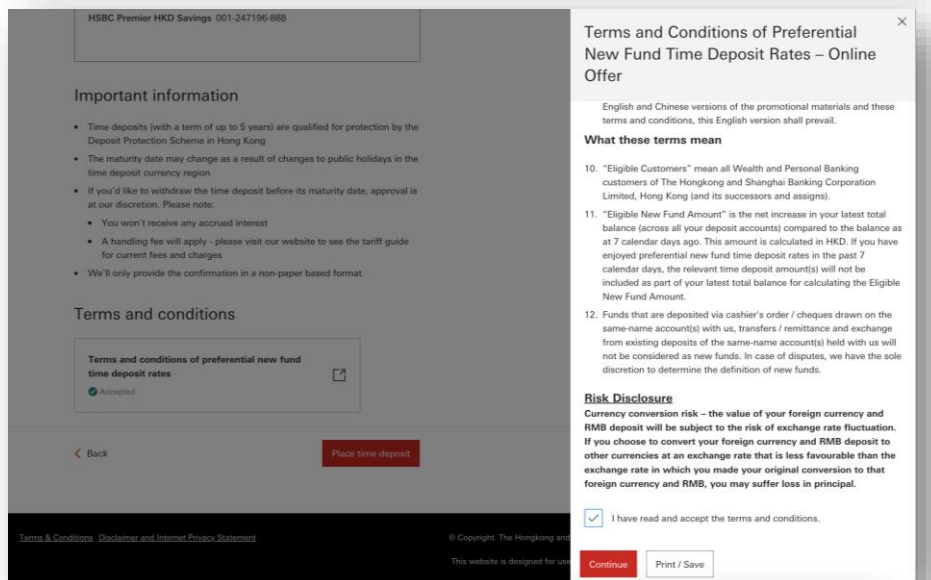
HSBC Premier HKD Savings 001-247196-888

Important information

- Time deposits (with a term of up to 5 years) are qualified for protection by the Deposit Protection Scheme in Hong Kong
- The maturity date may change as a result of changes to public holidays in the time deposit currency region
- If you'd like to withdraw the time deposit before its maturity date, approval is at our discretion. Please note:
  - You won't receive any accrued interest
  - A handling fee will apply - please visit our website to see the tariff guide for current fees and charges
- We'll only provide the confirmation in a non-paper based format.

Terms and conditions

Terms and conditions of preferential new fund time deposit rates

Accepted

Back

Place time deposit

Terms & Conditions Disclaimer and Internet Privacy Statement

© Copyright. The Hongkong and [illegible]

This website is designed for use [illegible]

Terms and Conditions of Preferential New Fund Time Deposit Rates – Online Offer

×

English and Chinese versions of the promotional materials and these terms and conditions, this English version shall prevail.

What these terms mean

10. "Eligible Customers" mean all Wealth and Personal Banking customers of The Hongkong and Shanghai Banking Corporation Limited, Hong Kong (and its successors and assigns).

11. "Eligible New Fund Amount" is the net increase in your latest total balance (across all your deposit accounts) compared to the balance as at 7 calendar days ago. This amount is calculated in HKD. If you have enjoyed preferential new fund time deposit rates in the past 7 calendar days, the relevant time deposit amount(s) will not be included as part of your latest total balance for calculating the Eligible New Fund Amount.

12. Funds that are deposited via cashier's order / cheques drawn on the same-name account(s) with us, transfers / remittance and exchange from existing deposits of the same-name account(s) held with us will not be considered as new funds. In case of disputes, we have the sole discretion to determine the definition of new funds.

Risk Disclosure

Currency conversion risk – the value of your foreign currency and RMB deposit will be subject to the risk of exchange rate fluctuation. If you choose to convert your foreign currency and RMB deposit to other currencies at an exchange rate that is less favourable than the exchange rate in which you made your original conversion to that foreign currency and RMB, you may suffer loss in principal.

I have read and accept the terms and conditions.

Continue

Print / Save